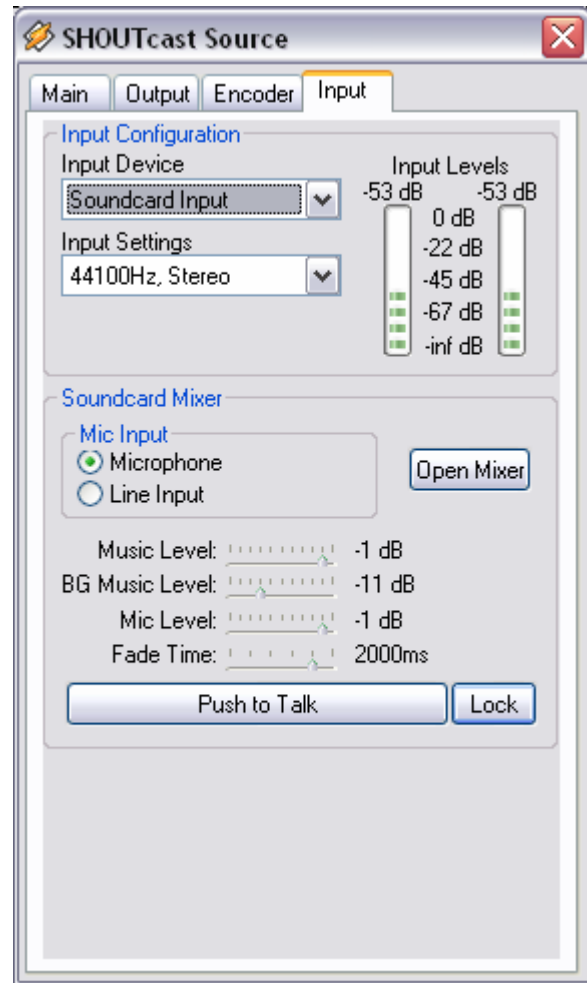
SHOUTcast Source

Main | Output | Encoder | Input

Input Configuration

Input Device

Soundcard Input

Input Settings

44100Hz, Stereo

Input Levels

-53 dB -53 dB

0 dB

-22 dB

-45 dB

-67 dB

-inf dB

Soundcard Mixer

Mic Input

Microphone

Line Input

Open Mixer

Music Level: -1 dB

BG Music Level: -11 dB

Mic Level: -1 dB

Fade Time: 2000ms

Push to Talk

Lock